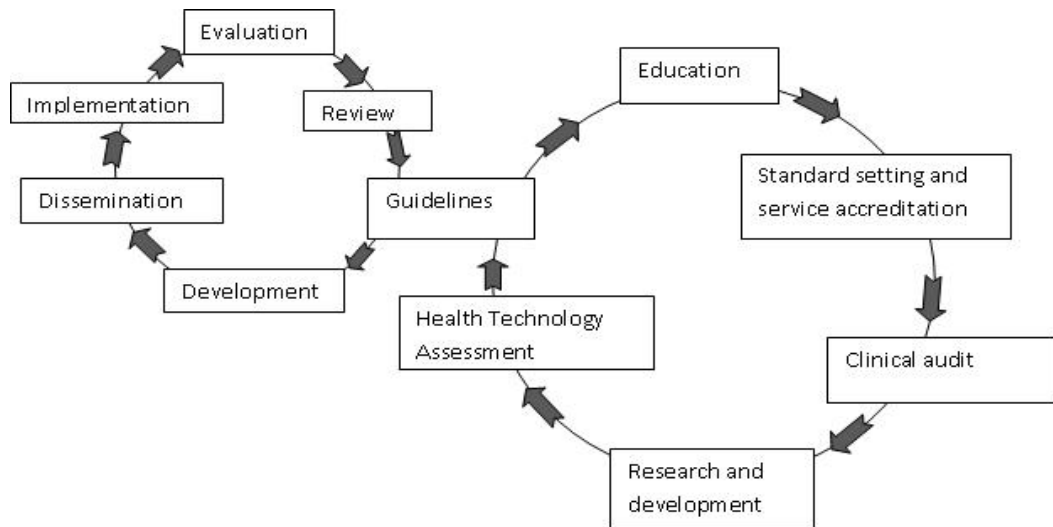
Evaluation

Review

Implementation

Dissemination

Development

Guidelines

Education

Standard setting and service accreditation

Clinical audit

Research and development

Health Technology Assessment